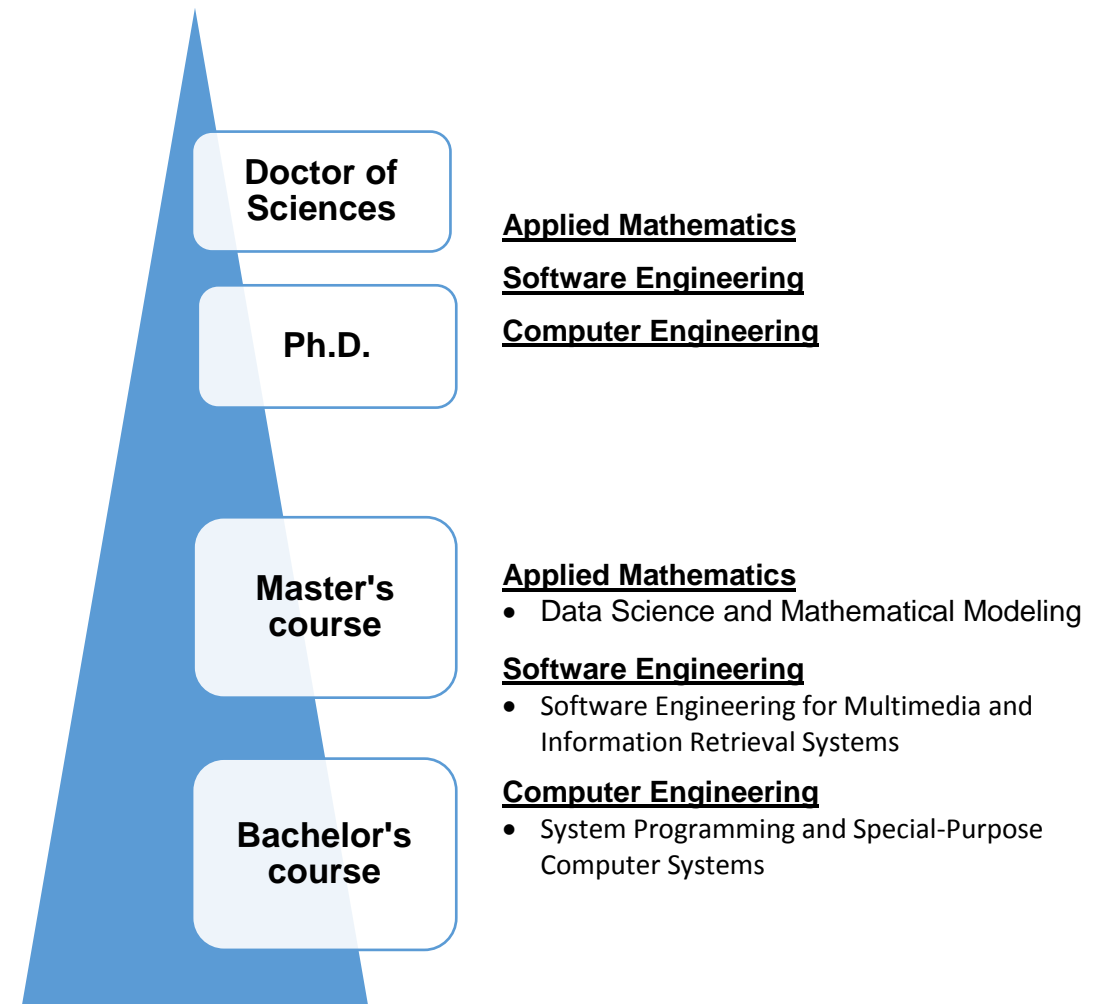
Doctor of Sciences

Ph.D.

Applied Mathematics

Software Engineering

Computer Engineering

Master's course

Bachelor's course

Applied Mathematics

- Data Science and Mathematical Modeling

Software Engineering

- Software Engineering for Multimedia and Information Retrieval Systems

Computer Engineering

- System Programming and Special-Purpose Computer Systems